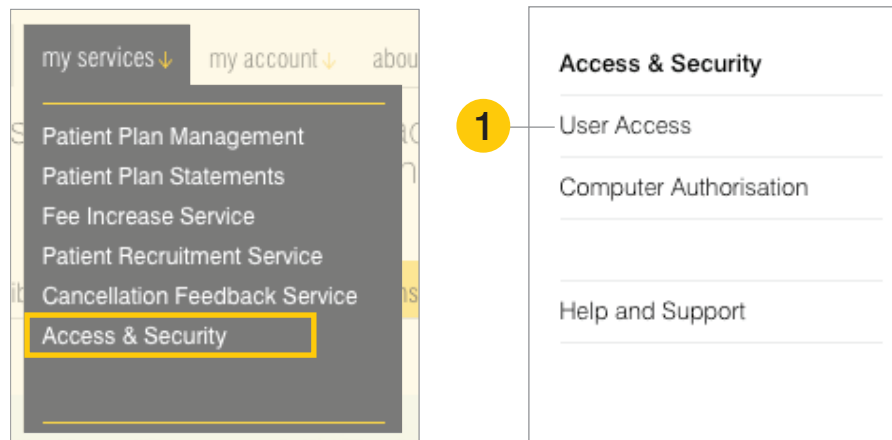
my services↓ my account↓ abou

Patient Plan Management
Patient Plan Statements
Fee Increase Service
Patient Recruitment Service
Cancellation Feedback Service
Access & Security

Access & Security
1
User Access
Computer Authorisation
Help and Support